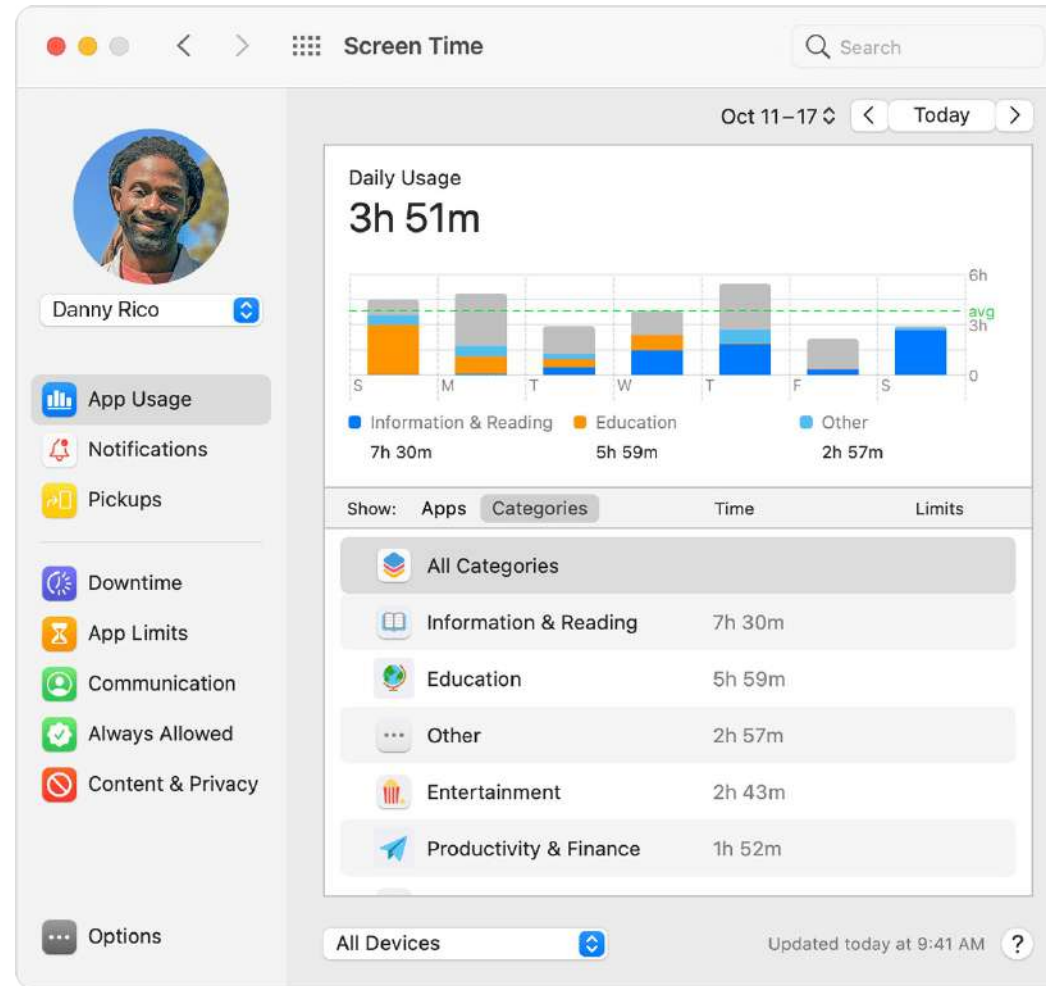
Screen Time

Search

Danny Rico

App Usage
Notifications
Pickups

Downtime
App Limits
Communication
Always Allowed
Content & Privacy

Options

Oct 11–17 Today

Daily Usage
3h 51m

6h
avg
3h
0

S M T W T F S

Information & Reading 7h 30m
Education 5h 59m
Other 2h 57m

Show: Apps Categories Time Limits

All Categories
Information & Reading 7h 30m
Education 5h 59m
Other 2h 57m
Entertainment 2h 43m
Productivity & Finance 1h 52m

All Devices

Updated today at 9:41 AM ?